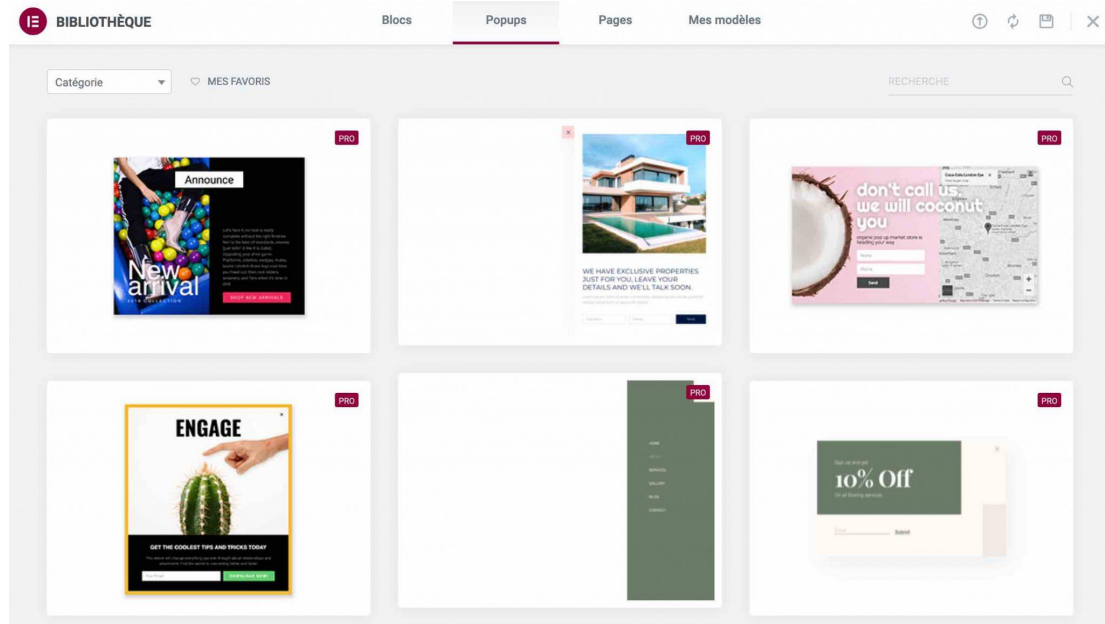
BIBLIOTHÈQUE

Blocs Popups Pages Mes modèles

Catégorie

MES FAVORIS

RECHERCHE

PRO

Announce

New arrival

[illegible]

SHOP NEW ARRIVALS

PRO

WE HAVE EXCLUSIVE PROPERTIES JUST FOR YOU, LEAVE YOUR DETAILS AND WE'LL TALK SOON.

PRO

don't call us, we will coconut you

Name

Phone

Send

PRO

ENGAGE

GET THE COOLEST TIPS AND TRICKS TODAY

DOWNLOAD NOW!

PRO

HOME

ABOUT

SERVICES

GALLERY

BLOG

CONTACT

PRO

10% Off

Email

Submit